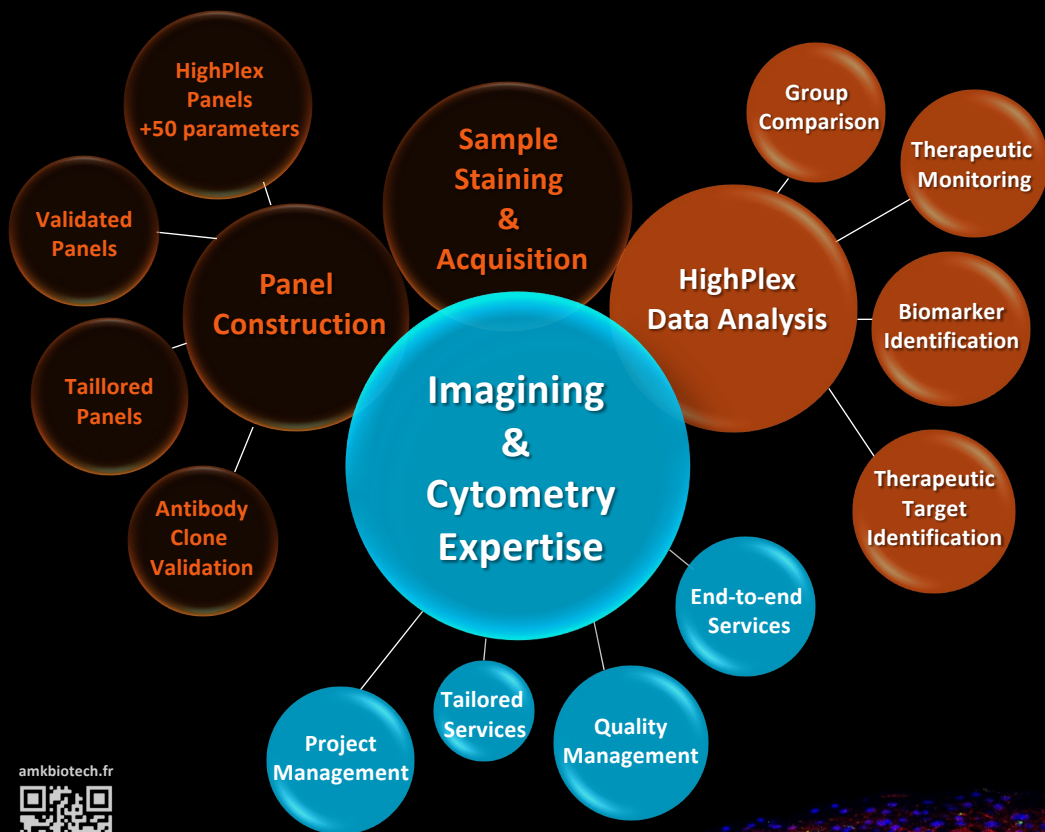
HighPlex Panels +50 parameters

Sample Staining & Acquisition

Group Comparison

Therapeutic Monitoring

Validated Panels

Panel Construction

HighPlex Data Analysis

Biomarker Identification

Taillored Panels

Imagining & Cytometry Expertise

Therapeutic Target Identification

Antibody Clone Validation

End-to-end Services

Tailored Services

Quality Management

Project Management

amkbiotech.fr